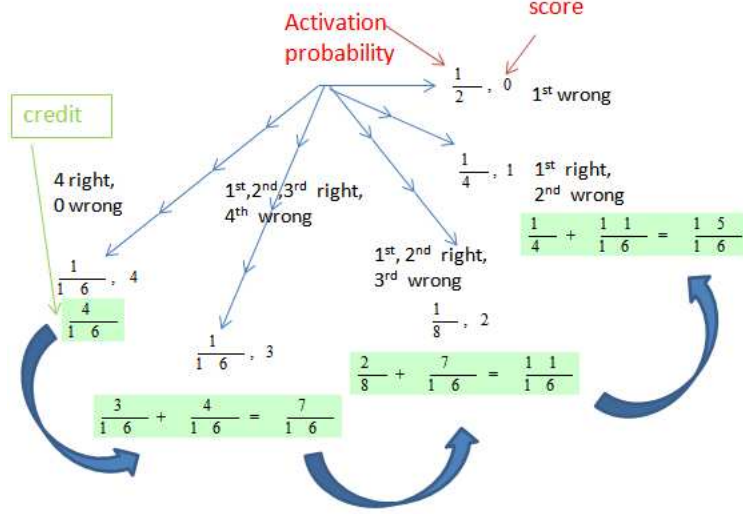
Activation probability

score

credit

$\frac{1}{2}$, 0 1st wrong

$\frac{1}{4}$, 1 1st right, 2nd wrong

$\frac{1}{4} + \frac{11}{16} = \frac{15}{16}$

4 right, 0 wrong

1st,2nd,3rd right, 4th wrong

1st, 2nd right, 3rd wrong

$\frac{1}{16}$, 4

$\frac{4}{16}$

$\frac{1}{8}$, 2

$\frac{1}{16}$, 3

$\frac{2}{8} + \frac{7}{16} = \frac{11}{16}$

$\frac{3}{16} + \frac{4}{16} = \frac{7}{16}$